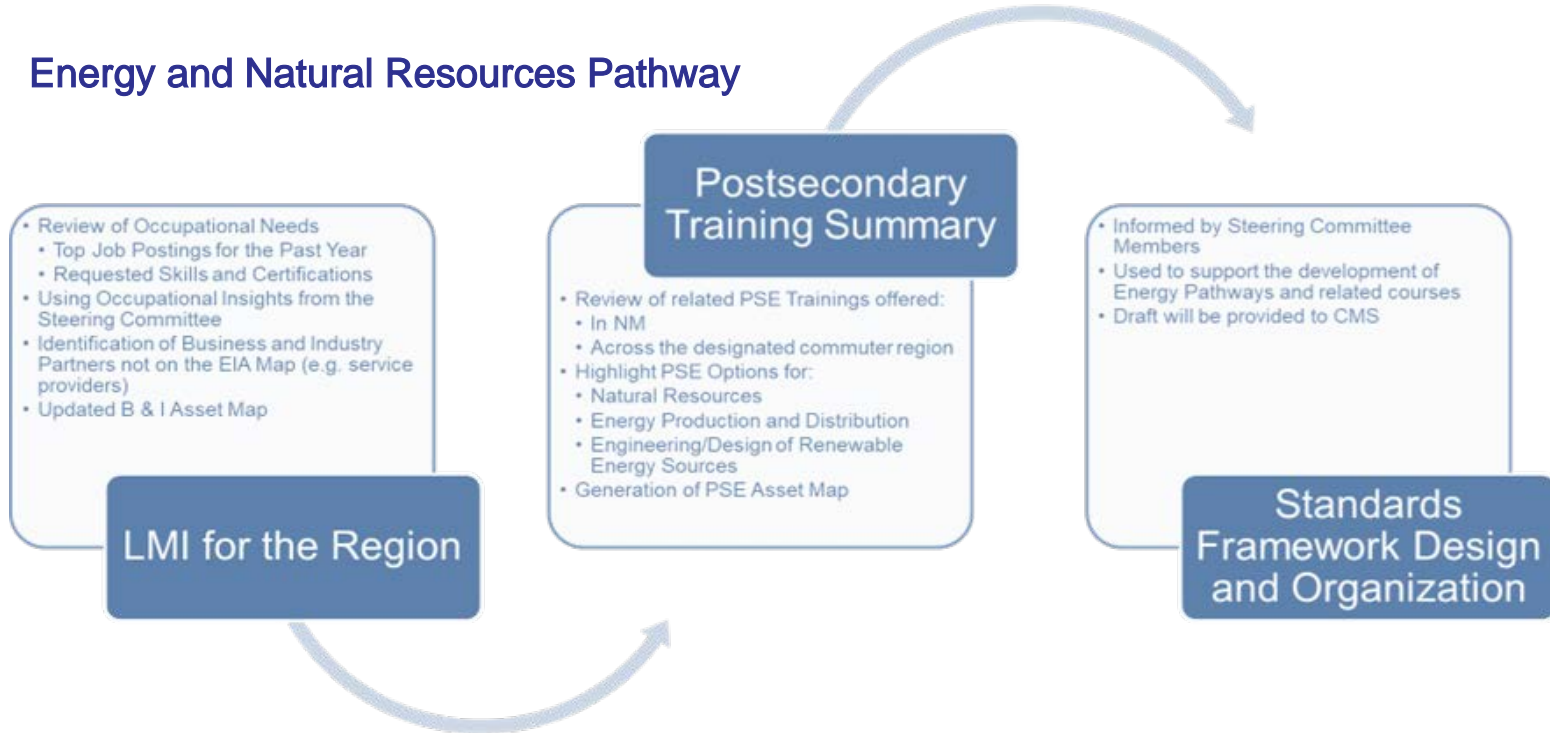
Energy and Natural Resources Pathway

- Review of Occupational Needs
  - Top Job Postings for the Past Year
  - Requested Skills and Certifications
- Using Occupational Insights from the Steering Committee
- Identification of Business and Industry Partners not on the EIA Map (e.g. service providers)
- Updated B & I Asset Map

LMI for the Region

Postsecondary Training Summary

- Review of related PSE Trainings offered:
  - In NM
  - Across the designated commuter region
- Highlight PSE Options for:
  - Natural Resources
  - Energy Production and Distribution
  - Engineering/Design of Renewable Energy Sources
- Generation of PSE Asset Map

- Informed by Steering Committee Members
- Used to support the development of Energy Pathways and related courses
- Draft will be provided to CMS

Standards Framework Design and Organization